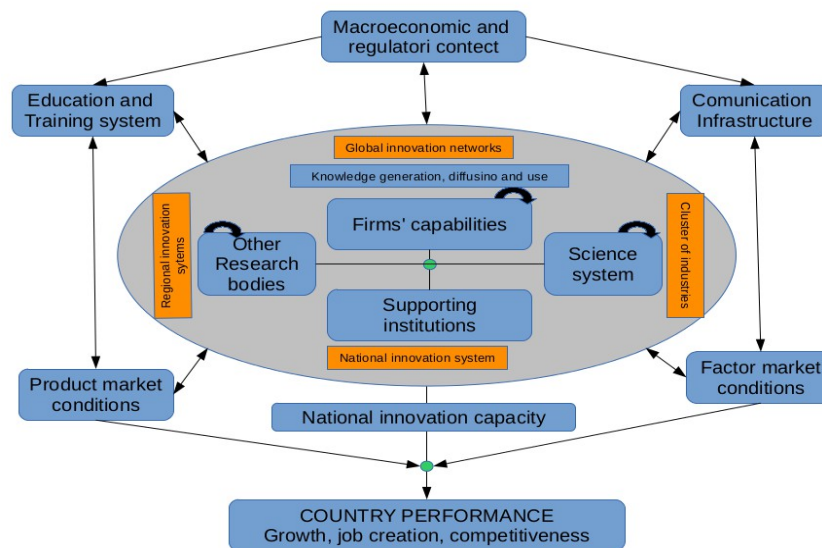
Macroeconomic and regulatori contect

Education and Training system

Comunication Infrastructure

Global innovation networks

Knowledge generation, diffusino and use

Regional innovation sytems

Firms' capabilities

Cluster of industries

Other Research bodies

Science system

Supporting institutions

National innovation system

Product market conditions

Factor market conditions

National innovation capacity

COUNTRY PERFORMANCE
Growth, job creation, competitiveness